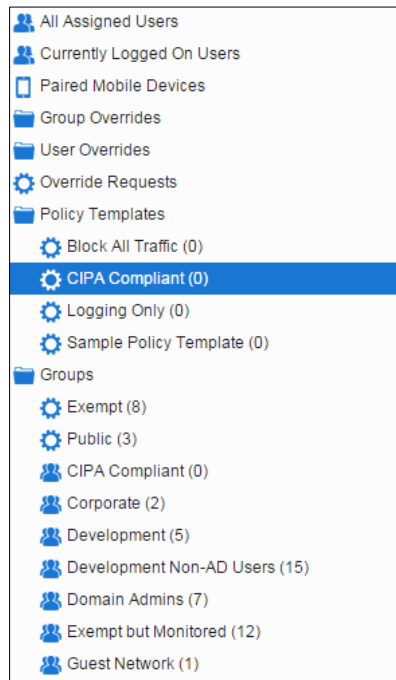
All Assigned Users
Currently Logged On Users
Paired Mobile Devices
Group Overrides
User Overrides
Override Requests
Policy Templates
Block All Traffic (0)
CIPA Compliant (0)
Logging Only (0)
Sample Policy Template (0)
Groups
Exempt (8)
Public (3)
CIPA Compliant (0)
Corporate (2)
Development (5)
Development Non-AD Users (15)
Domain Admins (7)
Exempt but Monitored (12)
Guest Network (1)